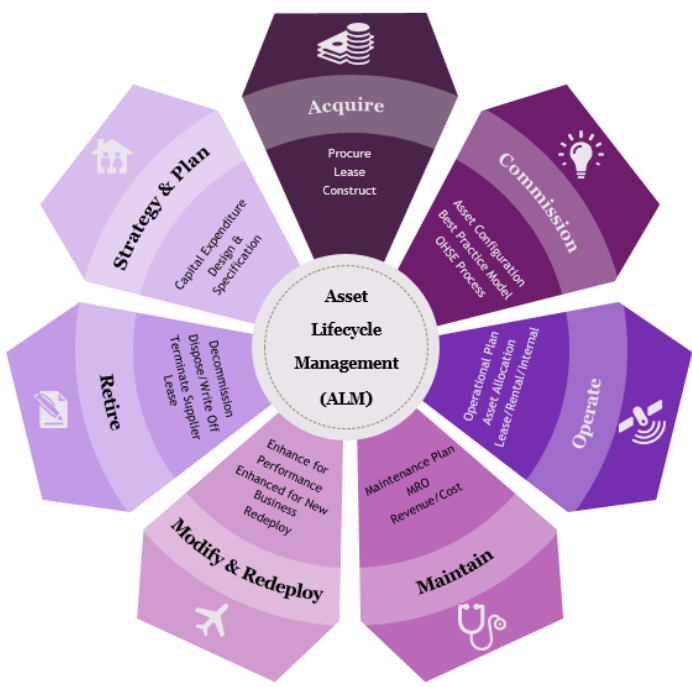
Acquire
Procure
Lease
Construct

Commission
Asset Configuration
Best Practice Model
OHSE Process

Operate
Operational Plan
Asset Allocation
Lease/Rental/Internal

Maintain
Maintenance Plan
MRO
Revenue/Cost

Modify & Redeploy
Enhance for Performance
Enhanced for New Business
Redeploy

Retire
Decommission
Dispose/Write Off
Terminate Supplier Lease

Strategy & Plan
Capital Expenditure
Design & Specification

Asset Lifecycle Management (ALM)